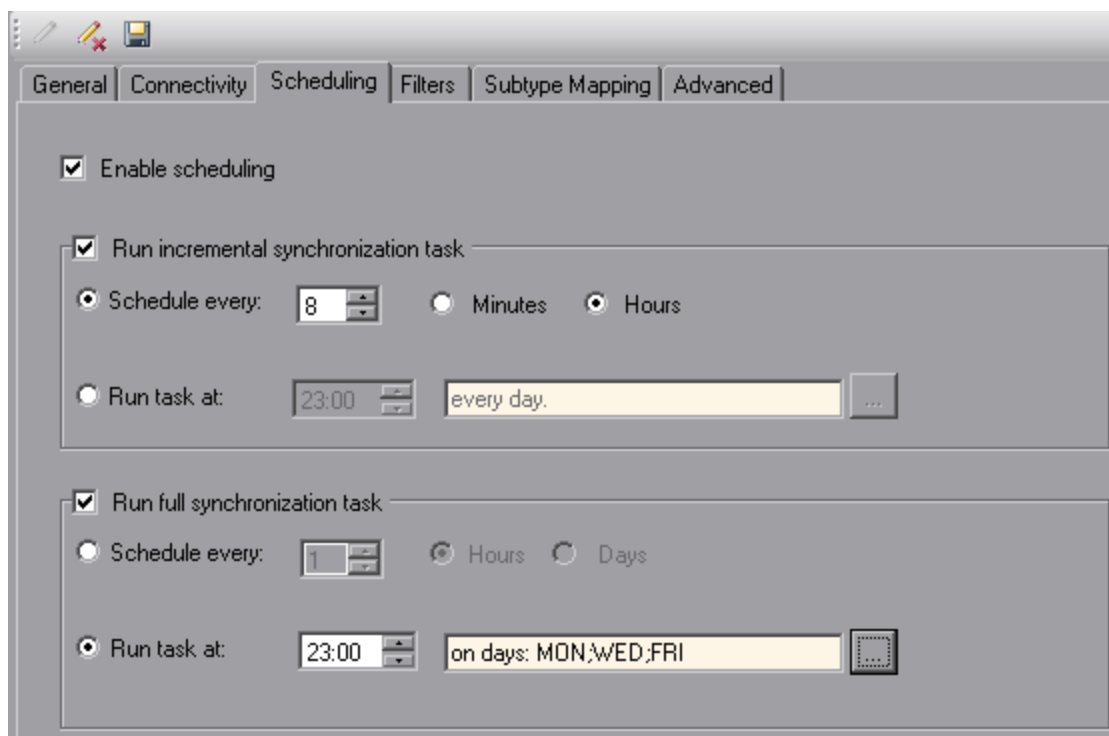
General | Connectivity | Scheduling | Filters | Subtype Mapping | Advanced

Enable scheduling

Run incremental synchronization task

Schedule every: 8 Minutes Hours

Run task at: 23:00 every day. ...

Run full synchronization task

Schedule every: 1 Hours Days

Run task at: 23:00 on days: MON;WED;FRI ...